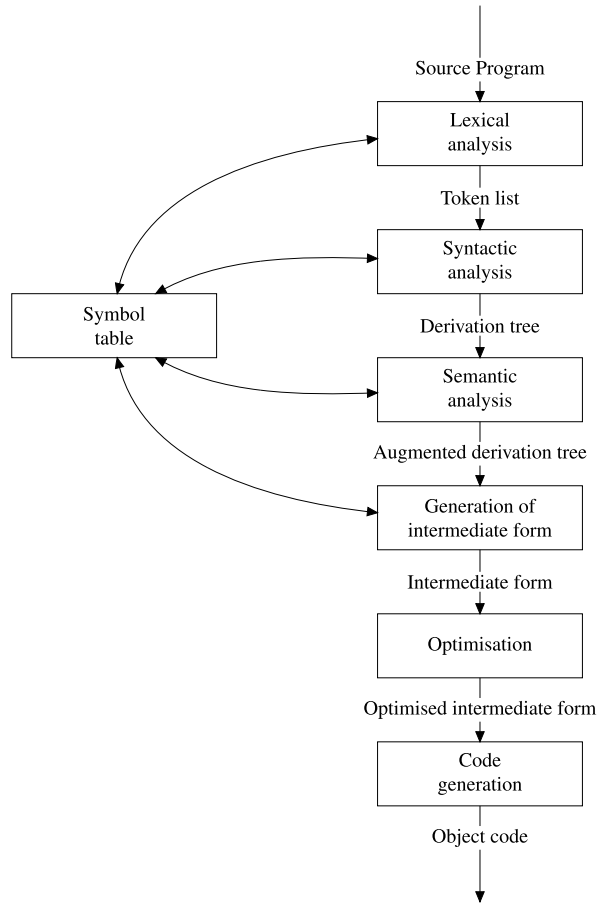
Source Program

Lexical analysis

Token list

Syntactic analysis

Symbol table

Derivation tree

Semantic analysis

Augmented derivation tree

Generation of intermediate form

Intermediate form

Optimisation

Optimised intermediate form

Code generation

Object code